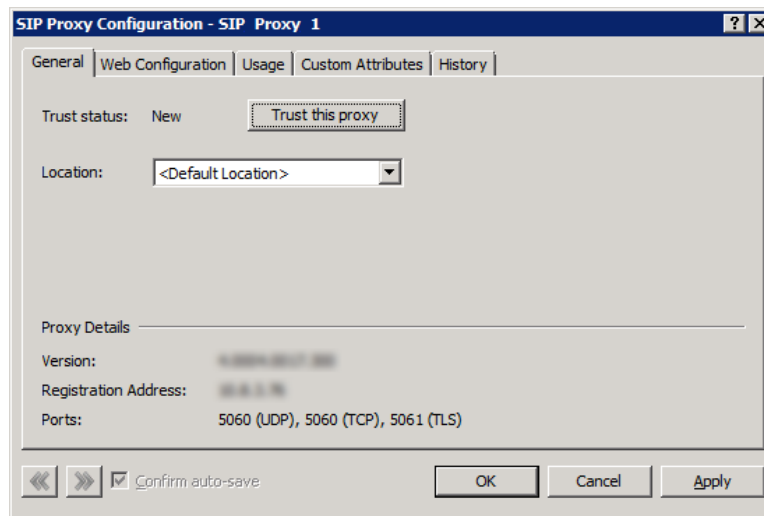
SIP Proxy Configuration - SIP Proxy 1

?

General | Web Configuration | Usage | Custom Attributes | History

Trust status: New

Trust this proxy

Location: <Default Location>

Proxy Details

Version: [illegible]

Registration Address: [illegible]

Ports: 5060 (UDP), 5060 (TCP), 5061 (TLS)

Confirm auto-save

OK

Cancel

Apply